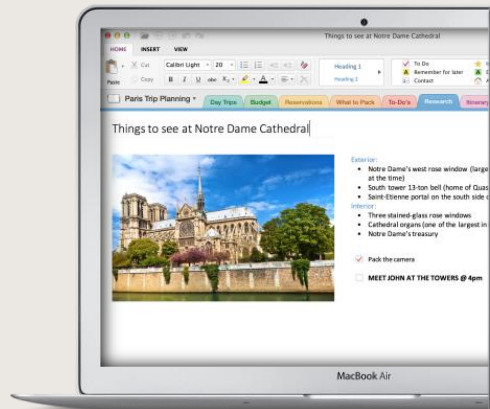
Things to see at Notre Dame Cathedral

HOME INSERT VIEW

Cut
Copy
Paste

Calibri Light 20

B I U abc

Heading 1
Heading 2

To Do
Remember for later
Contact

Paris Trip Planning

Day Trips Budget Reservations What to Pack To-Do's Research Itinerary

Things to see at Notre Dame Cathedral

Exterior:
• Notre Dame's west rose window (large at the time)
• South tower 13-ton bell (home of Quas
• Saint-Etienne portal on the south side o
Interior:
• Three stained-glass rose windows
• Cathedral organs (one of the largest in
• Notre Dame's treasury

Pack the camera

MEET JOHN AT THE TOWERS @ 4pm

MacBook Air